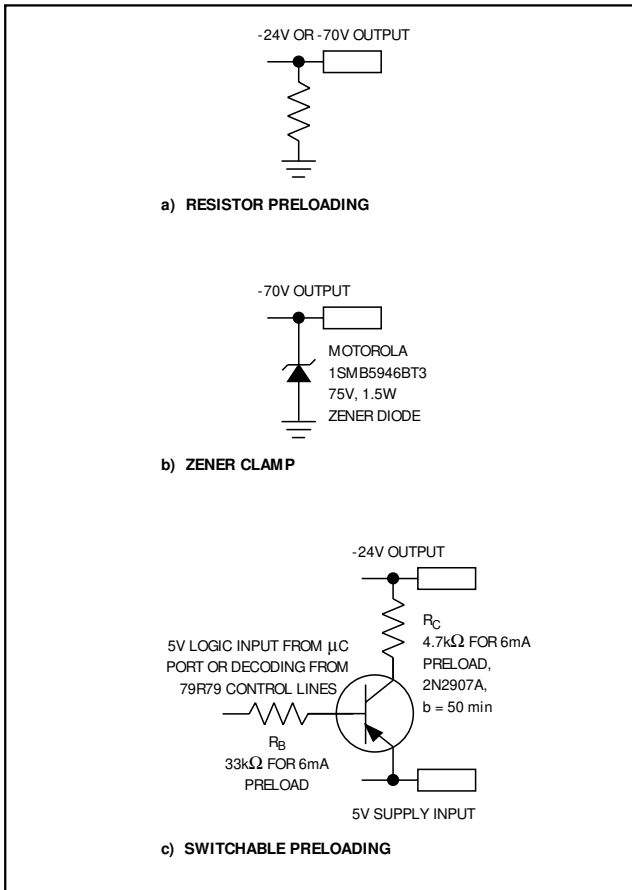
-24V OR -70V OUTPUT

a) RESISTOR PRELOADING

-70V OUTPUT

MOTOROLA
1SMB5946BT3
75V, 1.5W
ZENER DIODE

b) ZENER CLAMP

-24V OUTPUT

$R_C$
4.7k$\Omega$ FOR 6mA PRELOAD,
2N2907A,
b = 50 min

5V LOGIC INPUT FROM $\mu$C PORT OR DECODING FROM 79R79 CONTROL LINES

$R_B$
33k$\Omega$ FOR 6mA PRELOAD

5V SUPPLY INPUT

c) SWITCHABLE PRELOADING